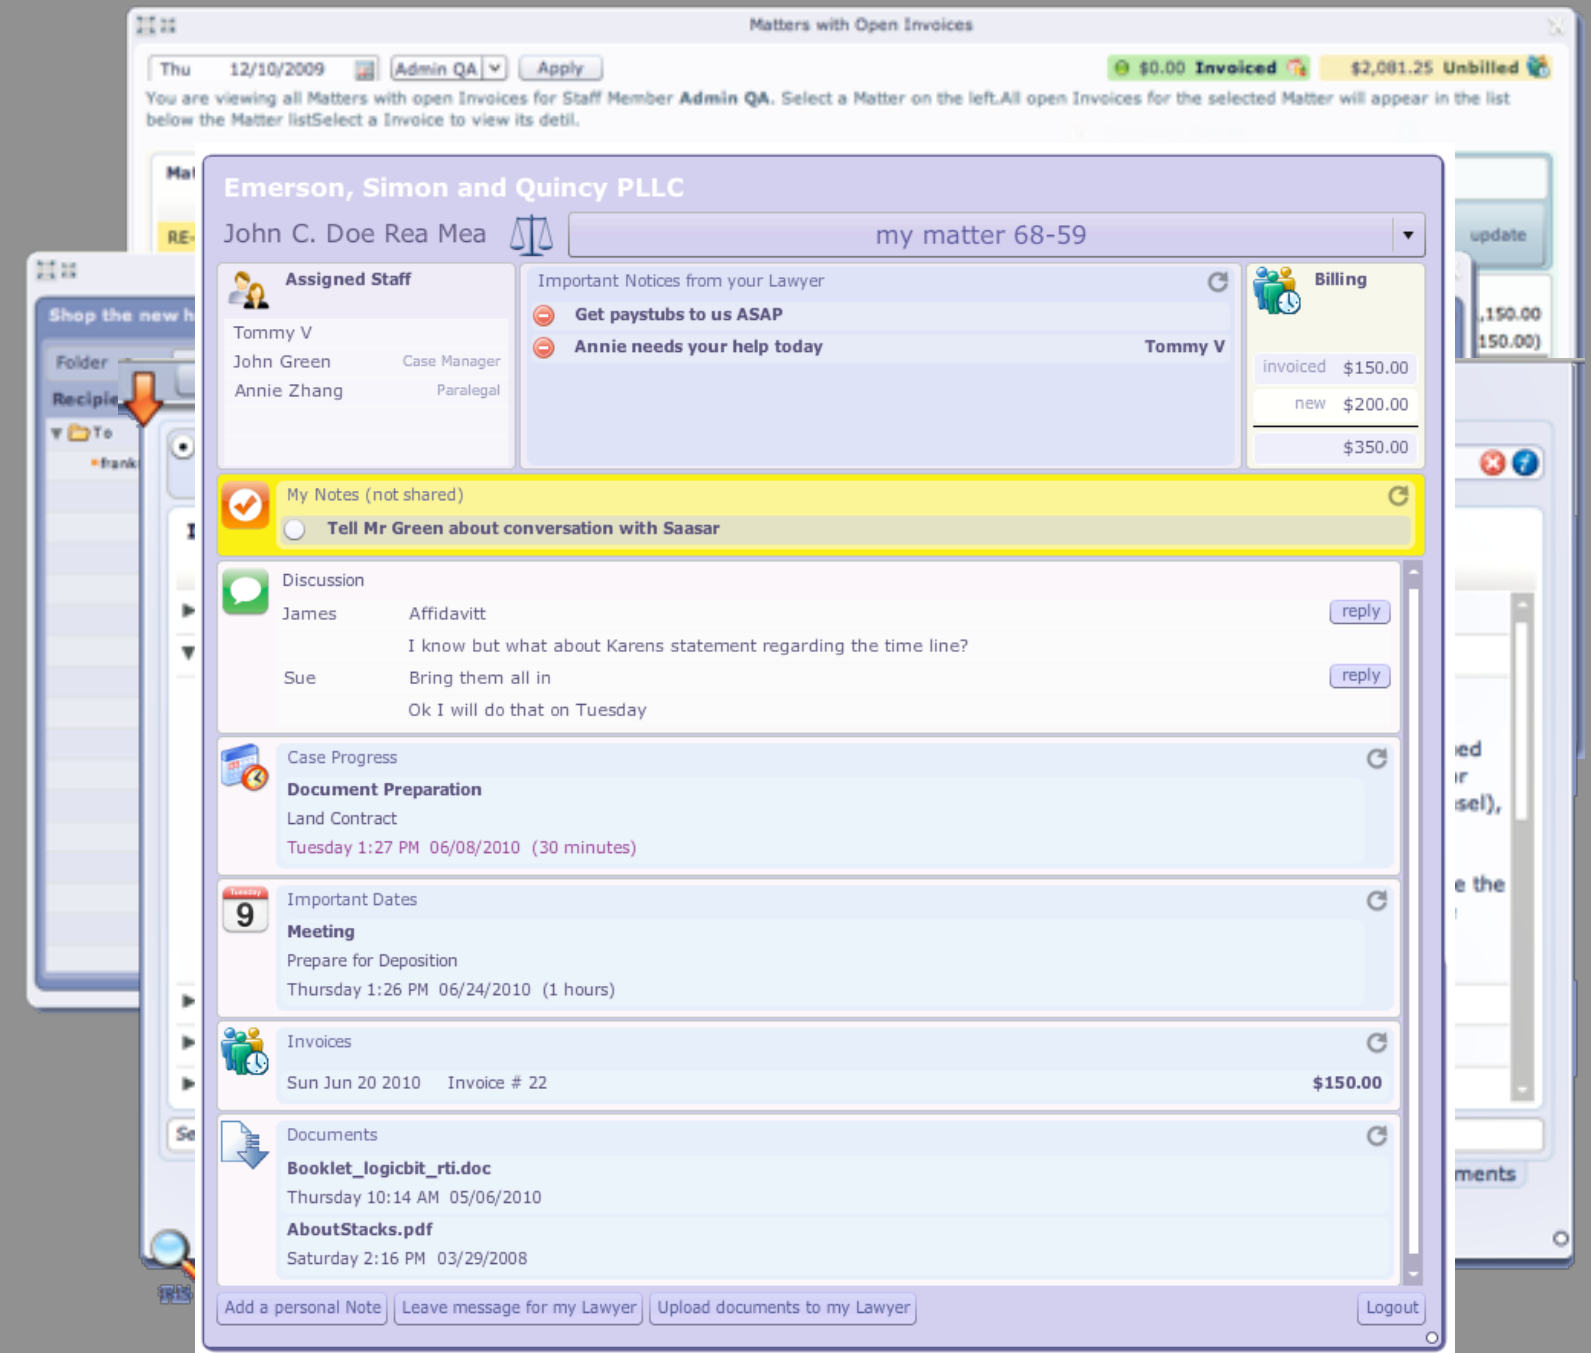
Matters with Open Invoices

Thu 12/10/2009 Admin QA Apply

$0.00 Invoiced $2,081.25 Unbilled

You are viewing all Matters with open Invoices for Staff Member Admin QA. Select a Matter on the left.All open Invoices for the selected Matter will appear in the list below the Matter listSelect a Invoice to view its detil.

Mat

RE-

update

,150.00

150.00)

Shop the new h

Folder

Recipie

To

frank

Emerson, Simon and Quincy PLLC

John C. Doe Rea Mea

my matter 68-59

Assigned Staff

Tommy V

John Green Case Manager

Annie Zhang Paralegal

Important Notices from your Lawyer

Get paystubs to us ASAP

Annie needs your help today Tommy V

Billing

invoiced $150.00

new $200.00

$350.00

My Notes (not shared)

Tell Mr Green about conversation with Saasar

Discussion

James Affidavitt reply

I know but what about Karens statement regarding the time line?

Sue Bring them all in reply

Ok I will do that on Tuesday

Case Progress

Document Preparation

Land Contract

Tuesday 1:27 PM 06/08/2010 (30 minutes)

Important Dates

9

Meeting

Prepare for Deposition

Thursday 1:26 PM 06/24/2010 (1 hours)

Invoices

Sun Jun 20 2010 Invoice # 22 $150.00

Documents

Booklet_logicbit_rti.doc

Thursday 10:14 AM 05/06/2010

AboutStacks.pdf

Saturday 2:16 PM 03/29/2008

Add a personal Note Leave message for my Lawyer Upload documents to my Lawyer Logout

ed

r

sel),

e the

ments

Se